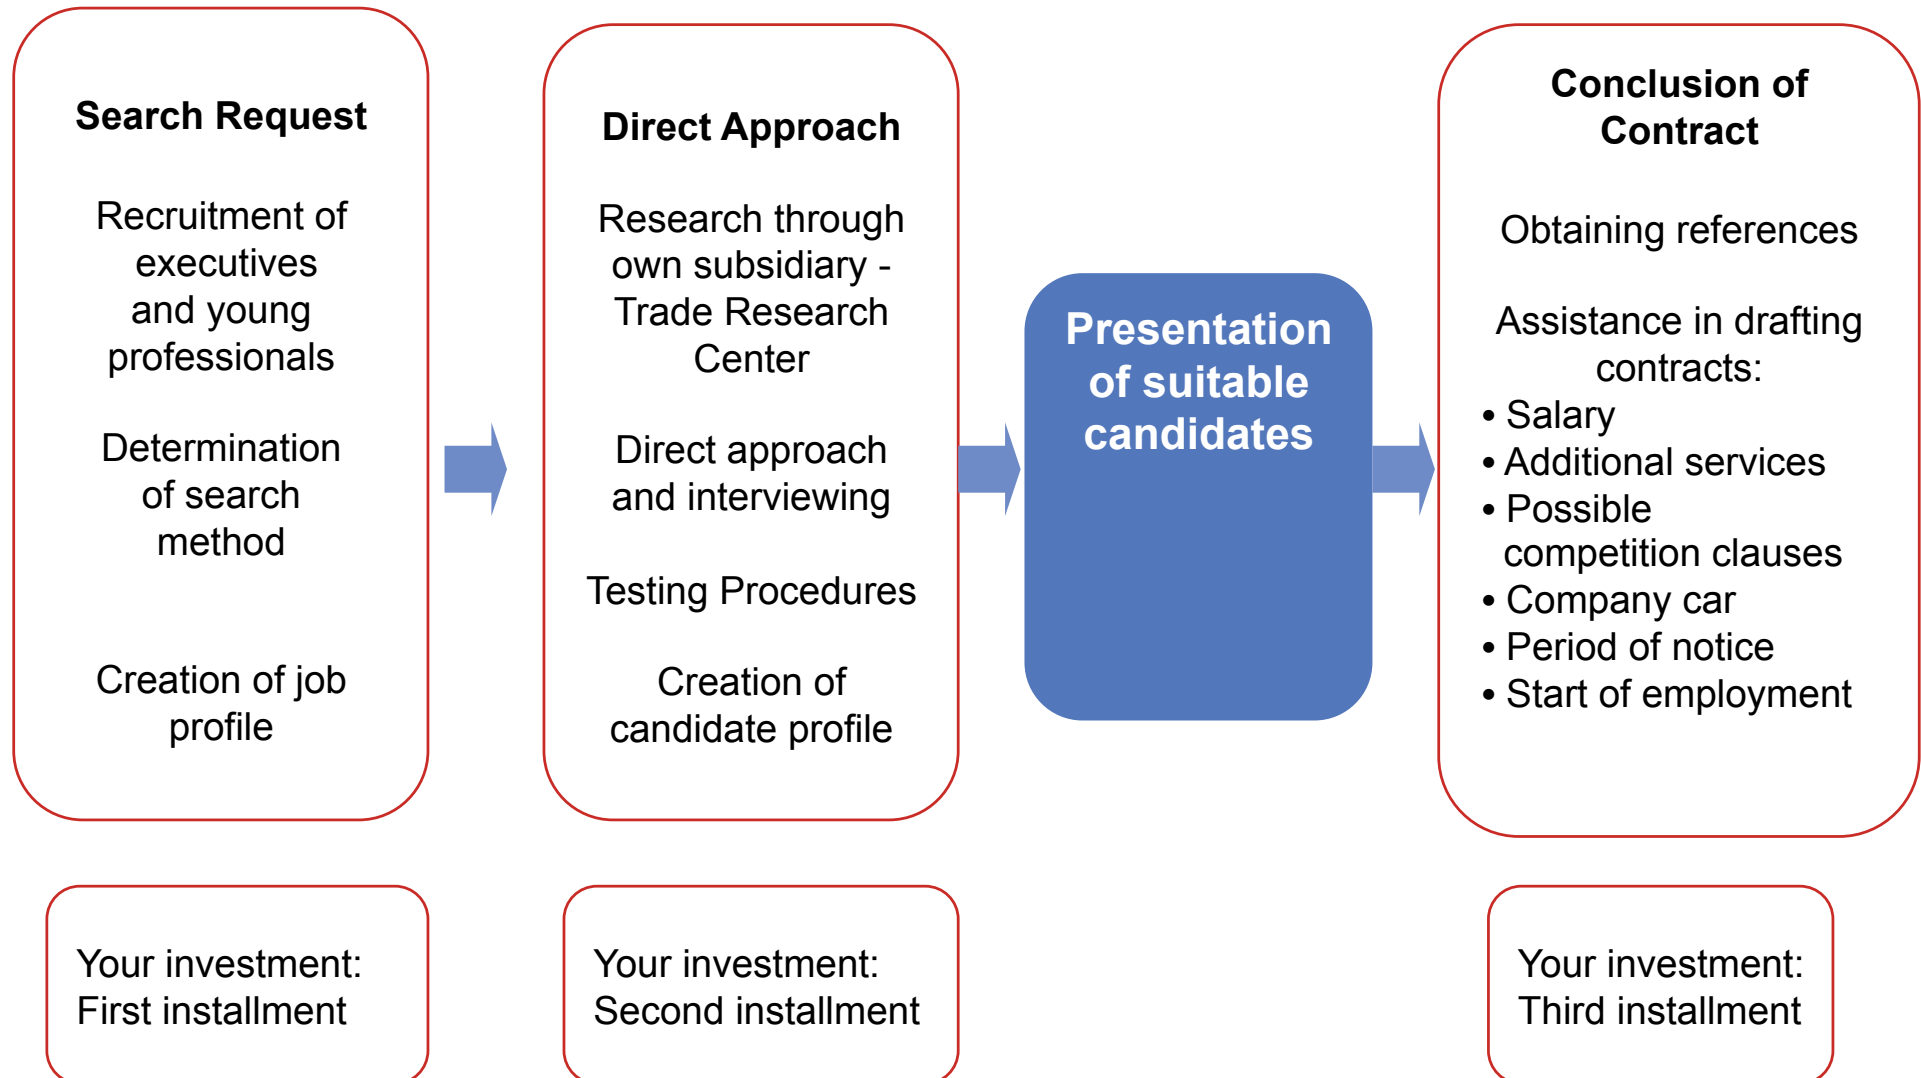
Search Request

Recruitment of executives and young professionals

Determination of search method

Creation of job profile

Direct Approach

Research through own subsidiary - Trade Research Center

Direct approach and interviewing

Testing Procedures

Creation of candidate profile

Presentation of suitable candidates

Conclusion of Contract

Obtaining references

Assistance in drafting contracts:
• Salary
• Additional services
• Possible competition clauses
• Company car
• Period of notice
• Start of employment

Your investment: First installment

Your investment: Second installment

Your investment: Third installment